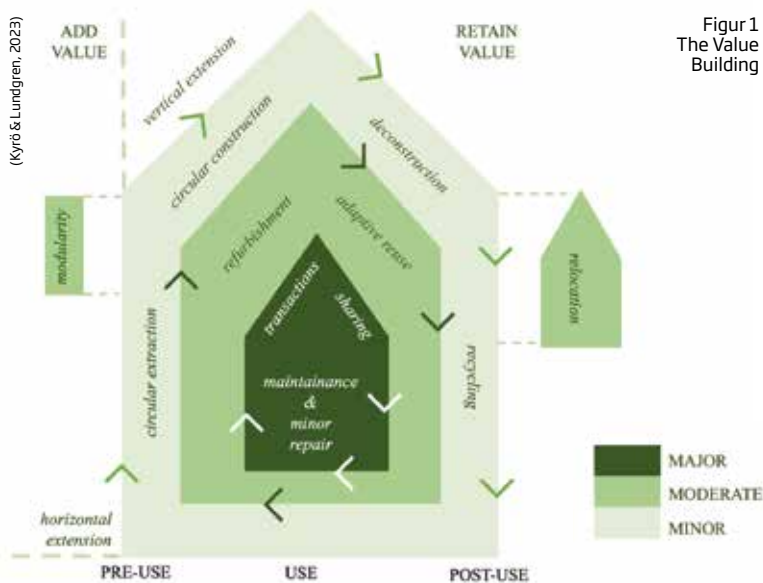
(Kyrö & Lundgren, 2023)

ADD VALUE

RETAIN VALUE

Figur 1
The Value Building

vertical extension

circular construction

deconstruction

modularity

refurbishment

adaptive reuse

relocation

transactions

sharing

circular extraction

recycling

maintainance & minor repair

horizontal extension

MAJOR

MODERATE

MINOR

PRE-USE

USE

POST-USE